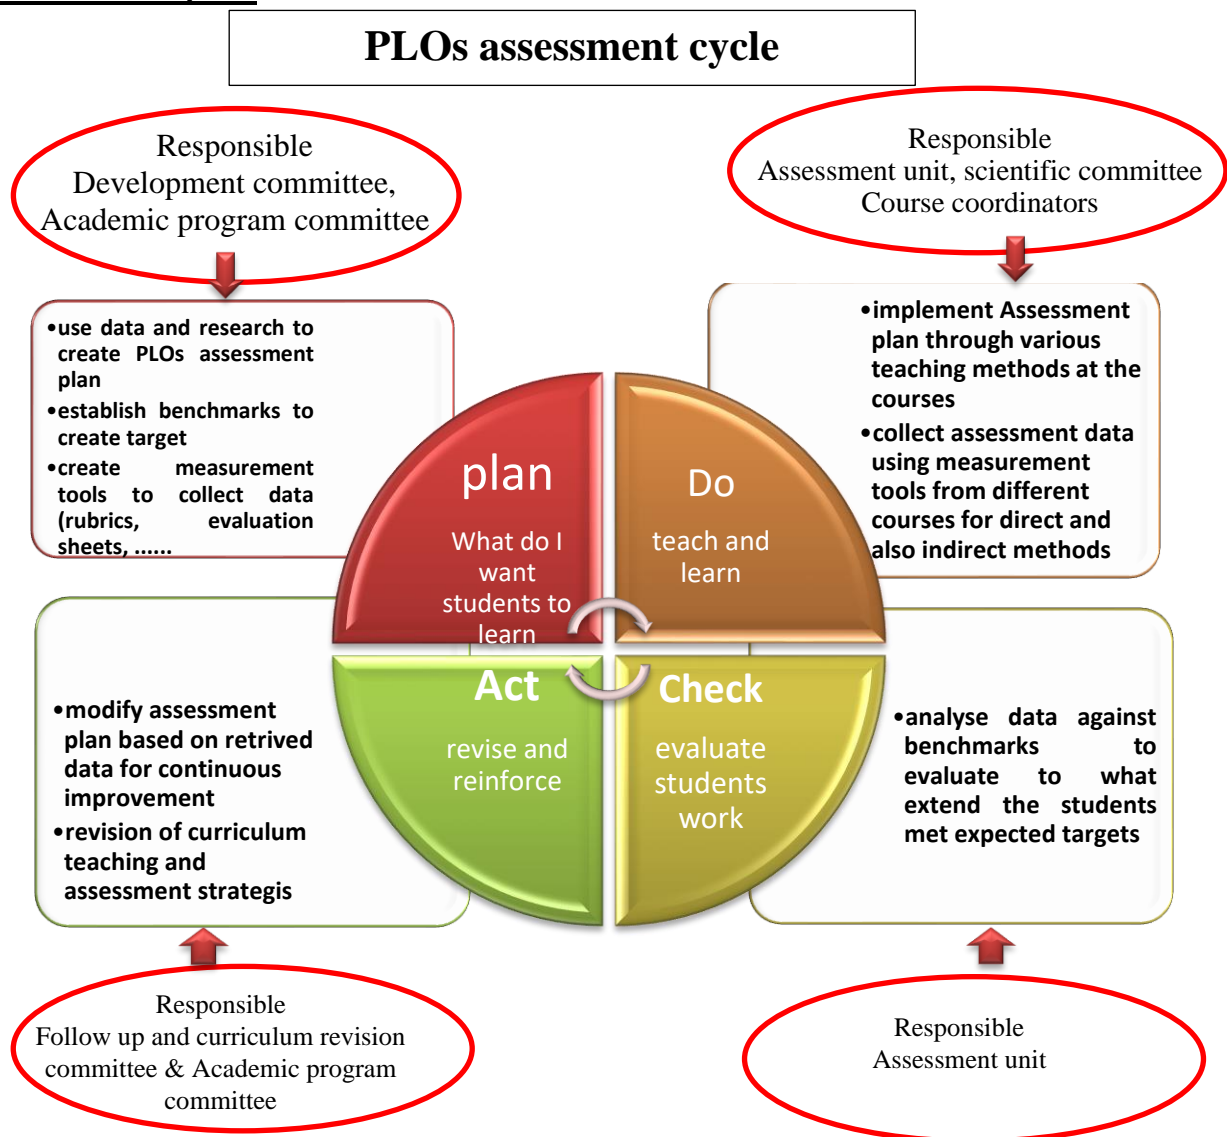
PLOs assessment cycle

Responsible
Development committee,
Academic program committee

•use data and research to create PLOs assessment plan
•establish benchmarks to create target
•create measurement tools to collect data (rubrics, evaluation sheets, ......

Responsible
Assessment unit, scientific committee
Course coordinators

•implement Assessment plan through various teaching methods at the courses
•collect assessment data using measurement tools from different courses for direct and also indirect methods

plan
What do I want students to learn

Do
teach and learn

Act
revise and reinforce

Check
evaluate students work

•modify assessment plan based on retrived data for continuous improvement
•revision of curriculum teaching and assessment strategis

•analyse data against benchmarks to evaluate to what extend the students met expected targets

Responsible
Follow up and curriculum revision committee & Academic program committee

Responsible
Assessment unit